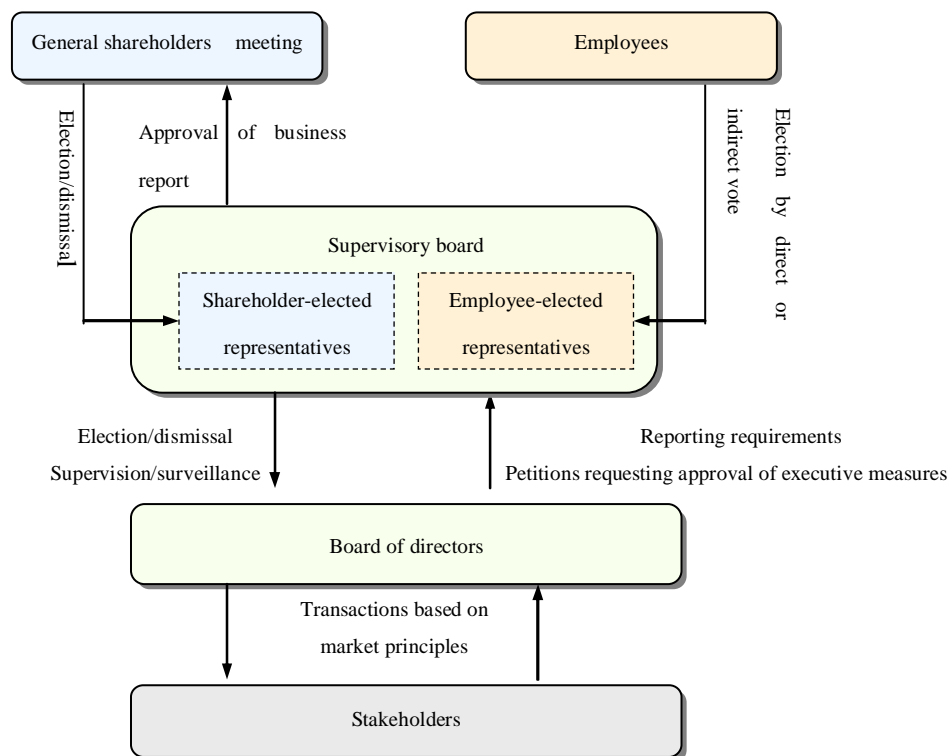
General shareholders meeting

Employees

Election/dismissal

Approval of business report

Election by direct or indirect vote

Supervisory board

Shareholder-elected representatives

Employee-elected representatives

Election/dismissal
Supervision/surveillance

Reporting requirements
Petitions requesting approval of executive measures

Board of directors

Transactions based on market principles

Stakeholders